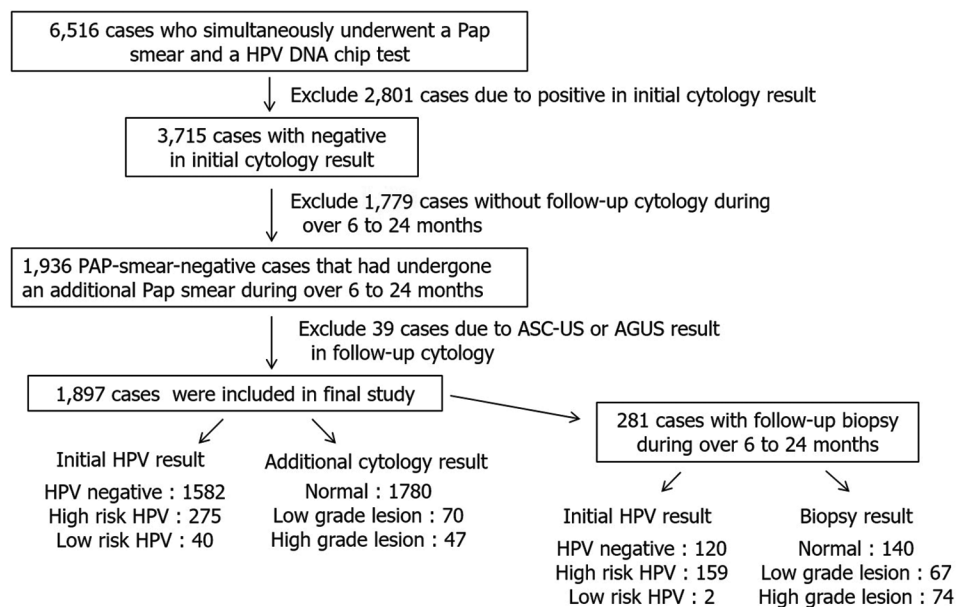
6,516 cases who simultaneously underwent a Pap smear and a HPV DNA chip test

Exclude 2,801 cases due to positive in initial cytology result

3,715 cases with negative in initial cytology result

Exclude 1,779 cases without follow-up cytology during over 6 to 24 months

1,936 PAP-smear-negative cases that had undergone an additional Pap smear during over 6 to 24 months

Exclude 39 cases due to ASC-US or AGUS result in follow-up cytology

1,897 cases were included in final study

Initial HPV result
HPV negative : 1582
High risk HPV : 275
Low risk HPV : 40

Additional cytology result
Normal : 1780
Low grade lesion : 70
High grade lesion : 47

281 cases with follow-up biopsy during over 6 to 24 months

Initial HPV result
HPV negative : 120
High risk HPV : 159
Low risk HPV : 2

Biopsy result
Normal : 140
Low grade lesion : 67
High grade lesion : 74